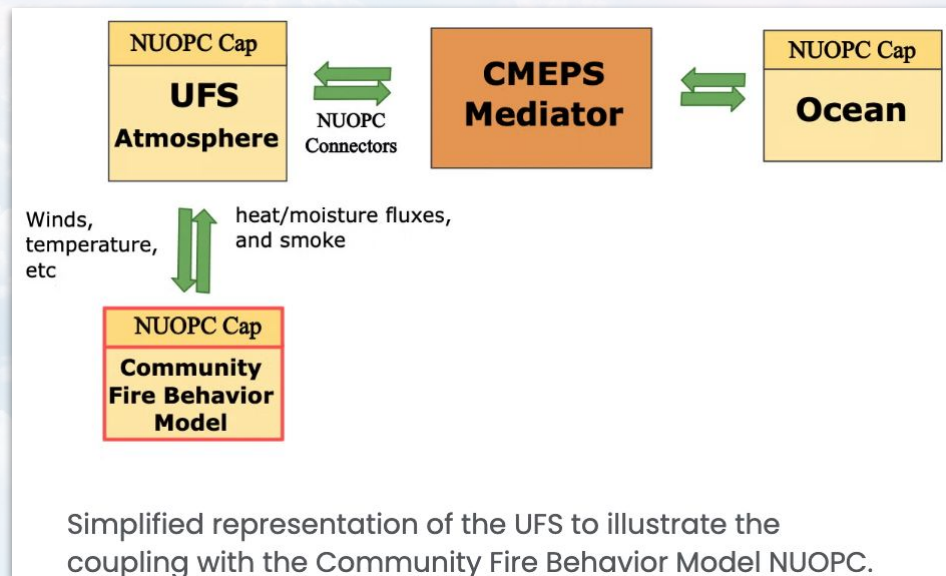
NUOPC Cap
UFS
Atmosphere

NUOPC
Connectors

CMEPS
Mediator

NUOPC Cap
Ocean

Winds,
temperature,
etc

heat/moisture fluxes,
and smoke

NUOPC Cap
Community
Fire Behavior
Model

Simplified representation of the UFS to illustrate the coupling with the Community Fire Behavior Model NUOPC.